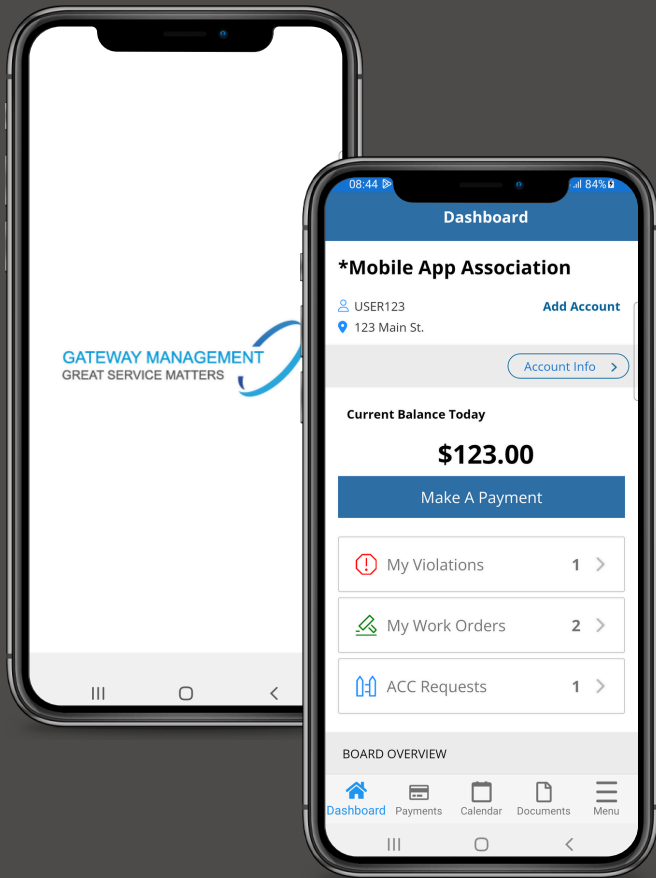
GATEWAY MANAGEMENT
GREAT SERVICE MATTERS

08:44 84%

Dashboard

*Mobile App Association

USER123
Add Account
123 Main St.

Account Info >

Current Balance Today

$123.00

Make A Payment

My Violations 1 >

My Work Orders 2 >

ACC Requests 1 >

BOARD OVERVIEW

Dashboard Payments Calendar Documents Menu